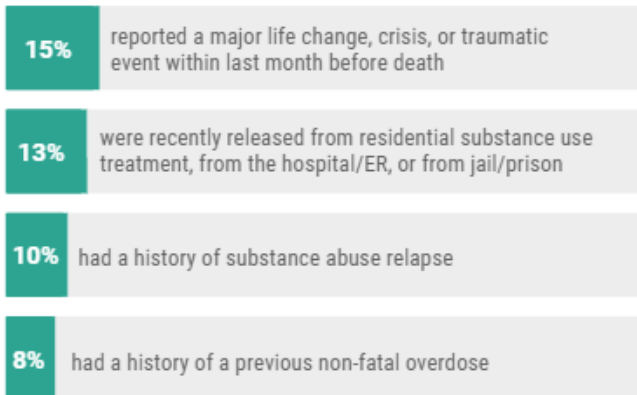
15% reported a major life change, crisis, or traumatic event within last month before death

13% were recently released from residential substance use treatment, from the hospital/ER, or from jail/prison

10% had a history of substance abuse relapse

8% had a history of a previous non-fatal overdose